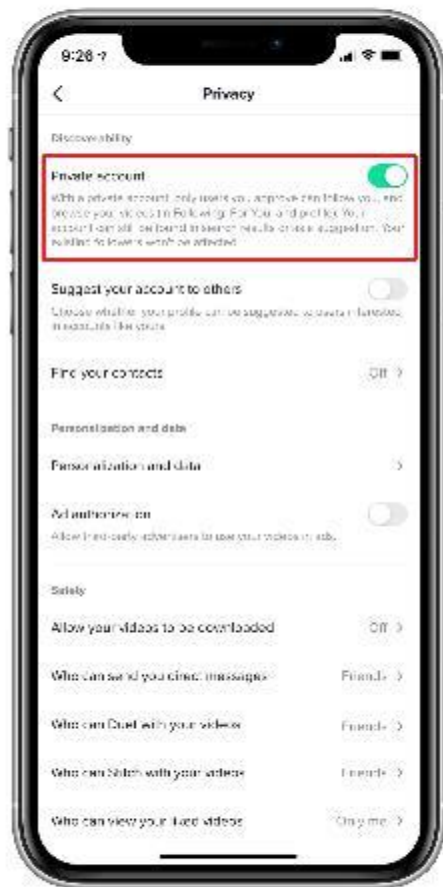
9:26

Privacy

Discoverability

Private account

With a private account, only users you approve can follow you, and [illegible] your videos in Following, For You and profile. Your account can still be found in search results or as a suggestion. Your existing followers won't be affected.

Suggest your account to others

Choose whether your profile can be suggested to users interested in accounts like yours

Find your contacts Off

Personalization and data

Personalization and data

Ad authorization

Allow third-party advertisers to use your videos in ads.

Safety

Allow your videos to be downloaded Off

Who can send you direct messages Friends

Who can Duet with your videos Friends

Who can Stitch with your videos Friends

Who can view your liked videos Only me